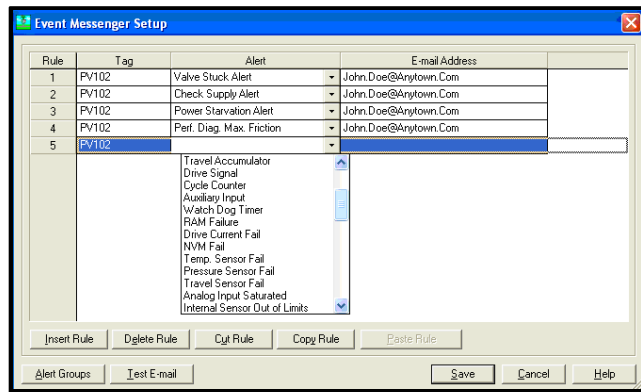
Event Messenger Setup

| Rule | Tag | Alert | E-mail Address |
|---|---|---|---|
| 1 | PV102 | Valve Stuck Alert | John.Doe@Anytown.Com |
| 2 | PV102 | Check Supply Alert | John.Doe@Anytown.Com |
| 3 | PV102 | Power Starvation Alert | John.Doe@Anytown.Com |
| 4 | PV102 | Perf. Diag. Max. Friction | John.Doe@Anytown.Com |
| 5 | PV102 | | |

Travel Accumulator
Drive Signal
Cycle Counter
Auxiliary Input
Watch Dog Timer
RAM Failure
Drive Current Fail
NVM Fail
Temp. Sensor Fail
Pressure Sensor Fail
Travel Sensor Fail
Analog Input Saturated
Internal Sensor Out of Limits

Insert Rule
Delete Rule
Cut Rule
Copy Rule
Paste Rule

Alert Groups
Test E-mail
Save
Cancel
Help